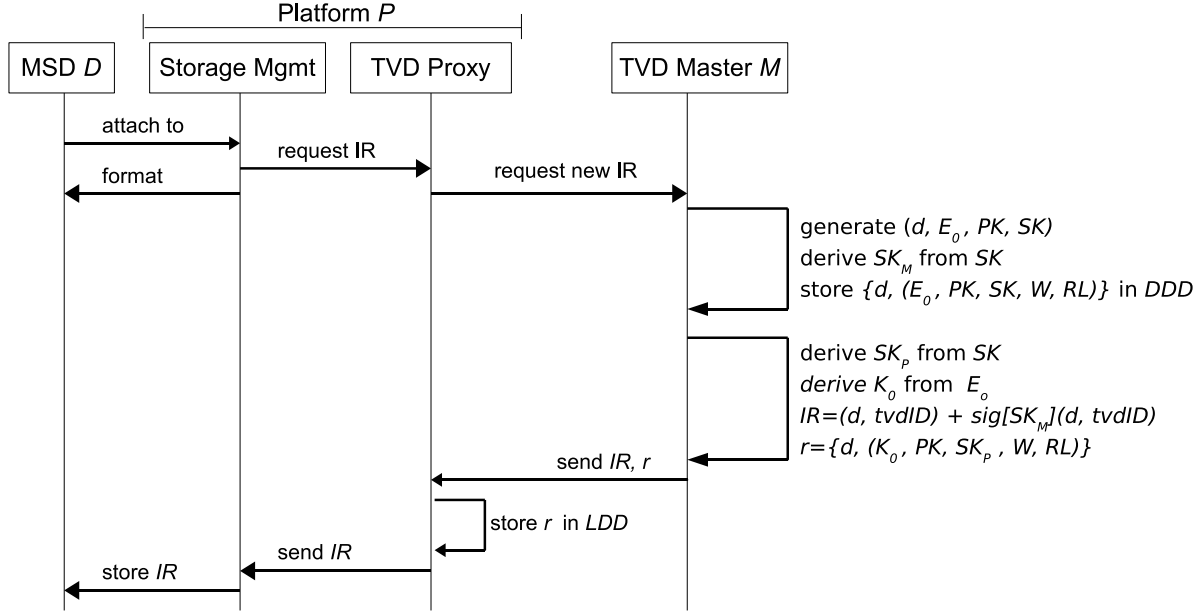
Platform $P$

MSD $D$

Storage Mgmt

TVD Proxy

TVD Master $M$

attach to

request IR

format

request new IR

generate ($d$, $E_0$, $PK$, $SK$)
derive $SK_M$ from $SK$
store $\{d, (E_0, PK, SK, W, RL)\}$ in $DDD$

derive $SK_P$ from $SK$
$derive$ $K_0$ from $E_o$
$IR$=($d$, $tvdID$) + $sig[SK_M](d, tvdID)$
$r=\{d, (K_0, PK, SK_P, W, RL)\}$

send $IR$, $r$

store $r$ in $LDD$

send $IR$

store $IR$